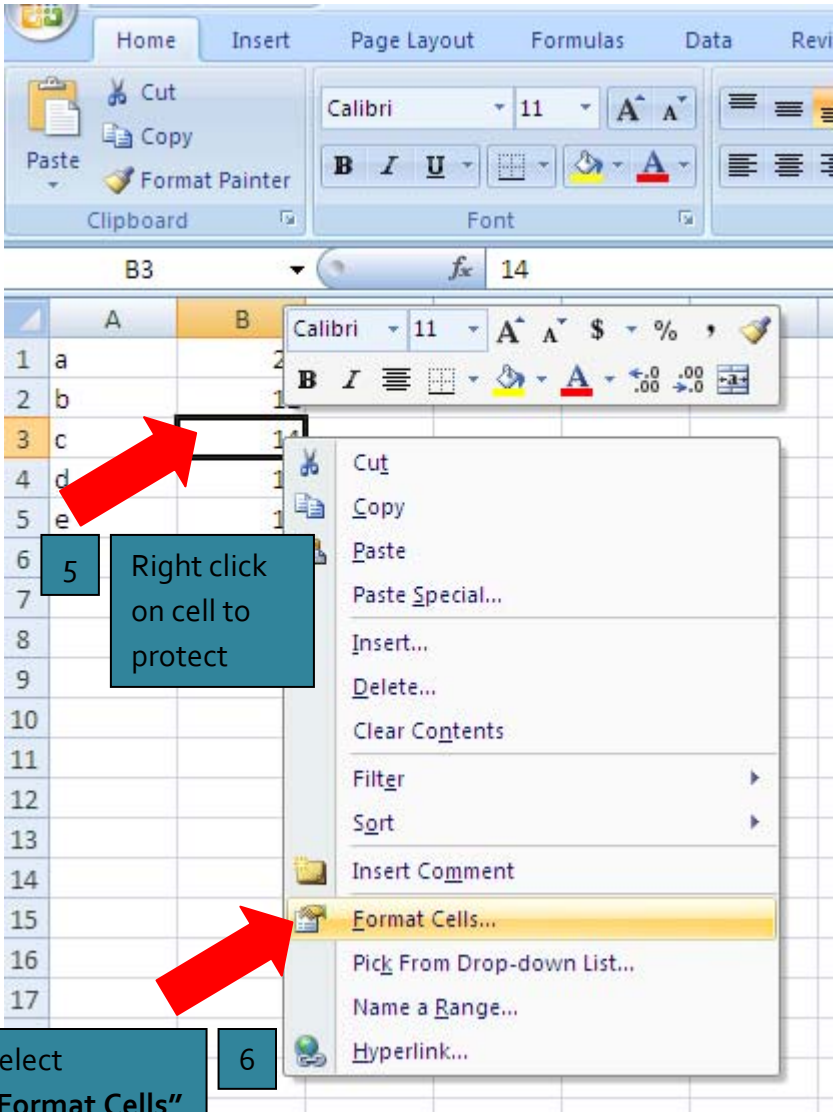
Home Insert Page Layout Formulas Data Revi

Paste
Cut
Copy
Format Painter
Clipboard

Calibri 11
B I U
Font

B3 $f_x$ 14

| | A | B |
|---|---|---|
| 1 | a | 2 |
| 2 | b | 1 |
| 3 | c | 14 |
| 4 | d | 1 |
| 5 | e | 1 |
| 6 | | |
| 7 | | |
| 8 | | |
| 9 | | |
| 10 | | |
| 11 | | |
| 12 | | |
| 13 | | |
| 14 | | |
| 15 | | |
| 16 | | |
| 17 | | |

Calibri 11 A A $ % ,
B I

Cut
Copy
Paste
Paste Special...
Insert...
Delete...
Clear Contents
Filter
Sort
Insert Comment
Format Cells...
Pick From Drop-down List...
Name a Range...
Hyperlink...

5
Right click on cell to protect

elect
Format Cells"
6